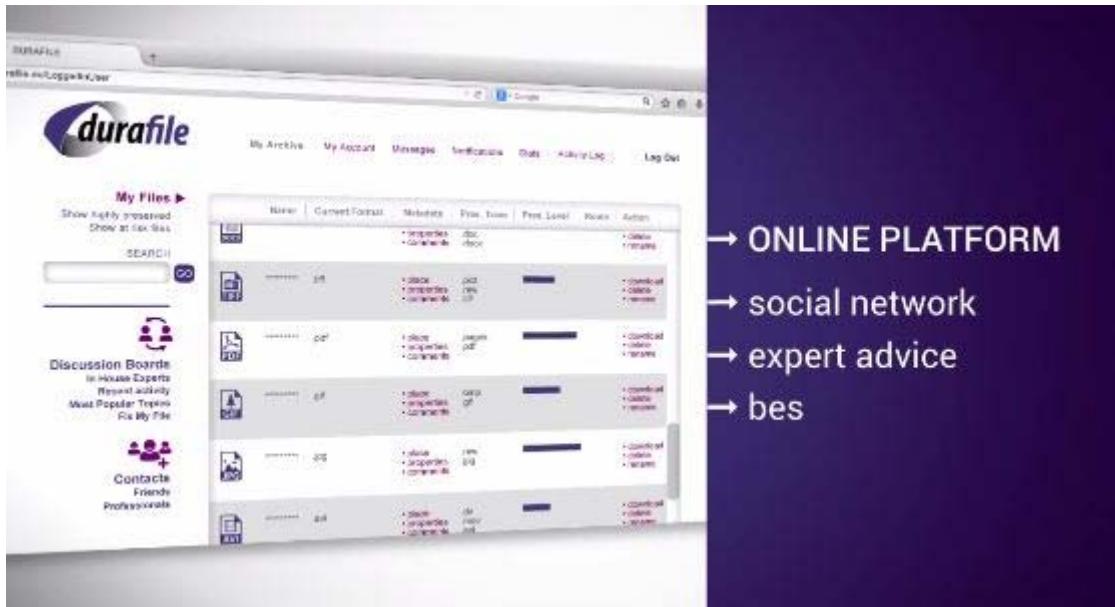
DURAFILE

rafile.eu/LoggedInUser

Google

durafile

My Archive My Account Messages Notifications Stats Activity Log Log Out

My Files ▶
Show highly preserved
Show at risk files

SEARCH

GO

Discussion Boards
In House Experts
Recent activity
Most Popular Topics
Fix My File

Contacts
Friends
Professionals

| Name | Current Format | Metadata | Pres. Issues | Pres. Level | Hours | Action |
|---|---|---|---|---|---|---|
| | | • properties • comments | doc docx | | | • delete • rename |
| ******** | pdf | • place • properties • comments | pdf new tif | | | • download • delete • rename |
| ******** | pdf | • place • properties • comments | pages pdf | | | • download • delete • rename |
| ******** | gif | • place • properties • comments | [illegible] gif | | | • download • delete • rename |
| ******** | jpg | • place • properties • comments | raw jpg | | | • download • delete • rename |
| ******** | txt | • place • properties • comments | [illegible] | | | • download • delete • rename |

→ ONLINE PLATFORM
→ social network
→ expert advice
→ bes